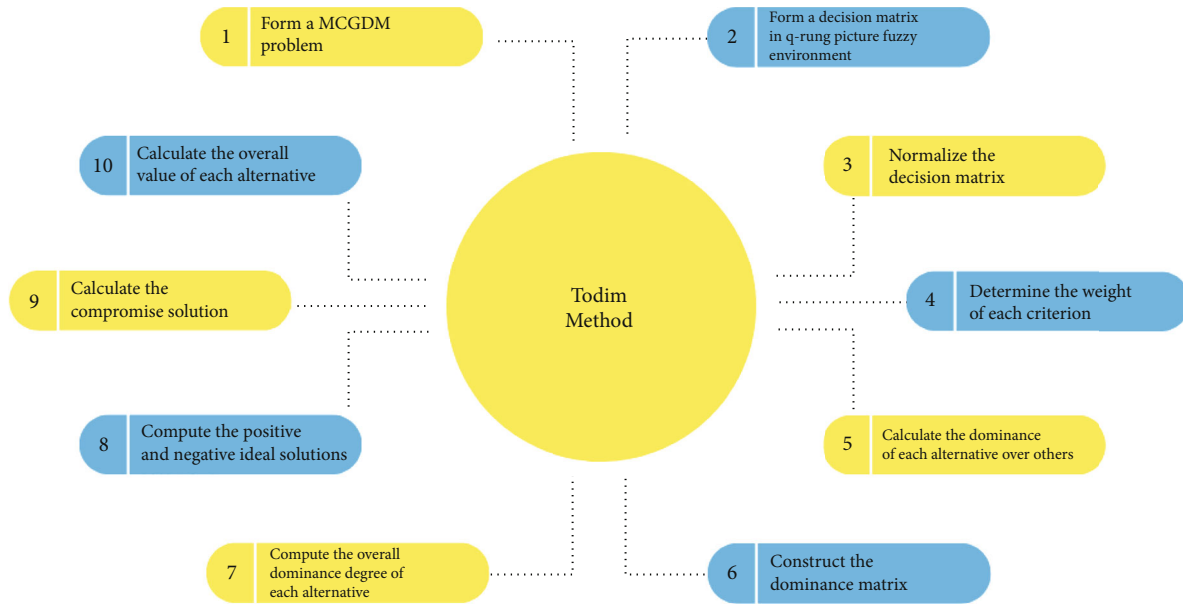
1 Form a MCGDM problem

2 Form a decision matrix in q-rung picture fuzzy environment

10 Calculate the overall value of each alternative

3 Normalize the decision matrix

Todim Method

9 Calculate the compromise solution

4 Determine the weight of each criterion

8 Compute the positive and negative ideal solutions

5 Calculate the dominance of each alternative over others

7 Compute the overall dominance degree of each alternative

6 Construct the dominance matrix